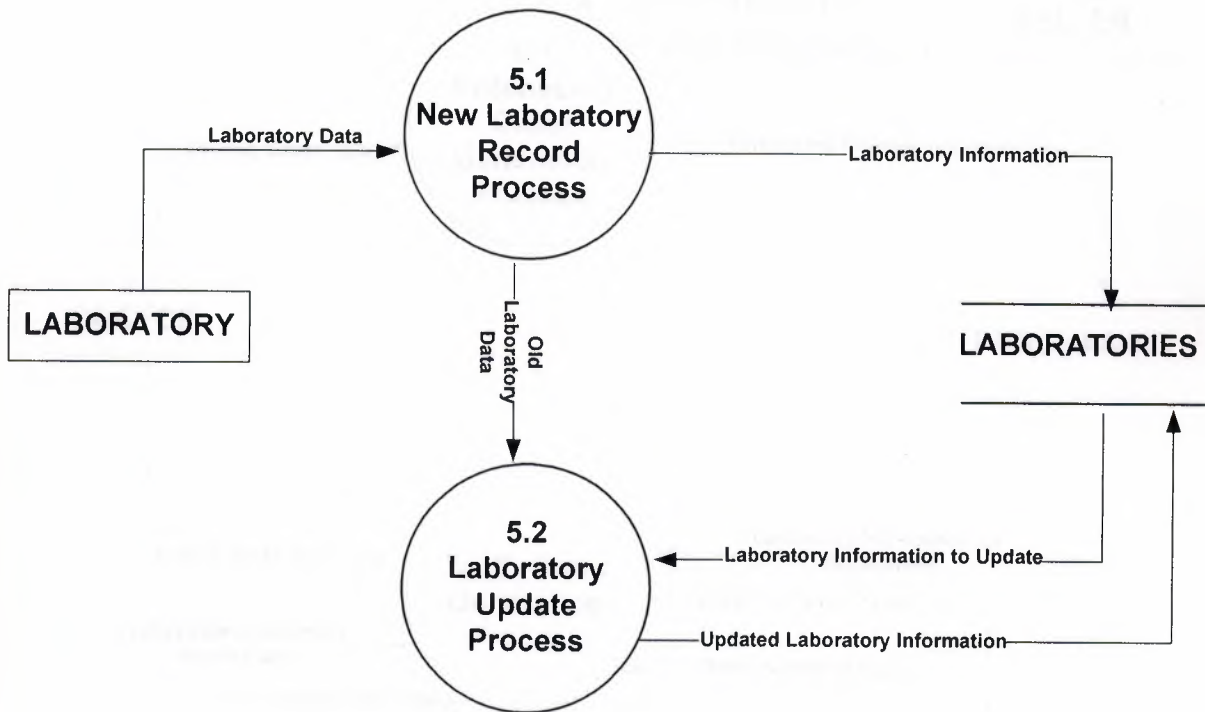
5.1
New Laboratory
Record
Process

Laboratory Data

Laboratory Information

LABORATORY

Old Laboratory Data

LABORATORIES

5.2
Laboratory
Update
Process

Laboratory Information to Update

Updated Laboratory Information